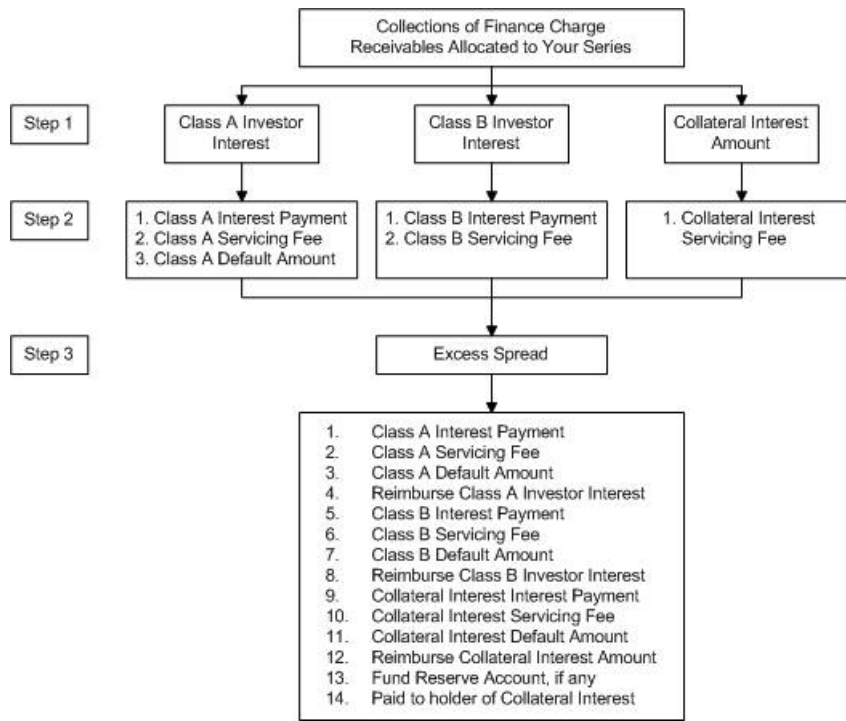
Collections of Finance Charge Receivables Allocated to Your Series

Step 1

Class A Investor Interest

Class B Investor Interest

Collateral Interest Amount

Step 2

1. Class A Interest Payment
2. Class A Servicing Fee
3. Class A Default Amount

1. Class B Interest Payment
2. Class B Servicing Fee

1. Collateral Interest Servicing Fee

Step 3

Excess Spread

1. Class A Interest Payment
2. Class A Servicing Fee
3. Class A Default Amount
4. Reimburse Class A Investor Interest
5. Class B Interest Payment
6. Class B Servicing Fee
7. Class B Default Amount
8. Reimburse Class B Investor Interest
9. Collateral Interest Interest Payment
10. Collateral Interest Servicing Fee
11. Collateral Interest Default Amount
12. Reimburse Collateral Interest Amount
13. Fund Reserve Account, if any
14. Paid to holder of Collateral Interest